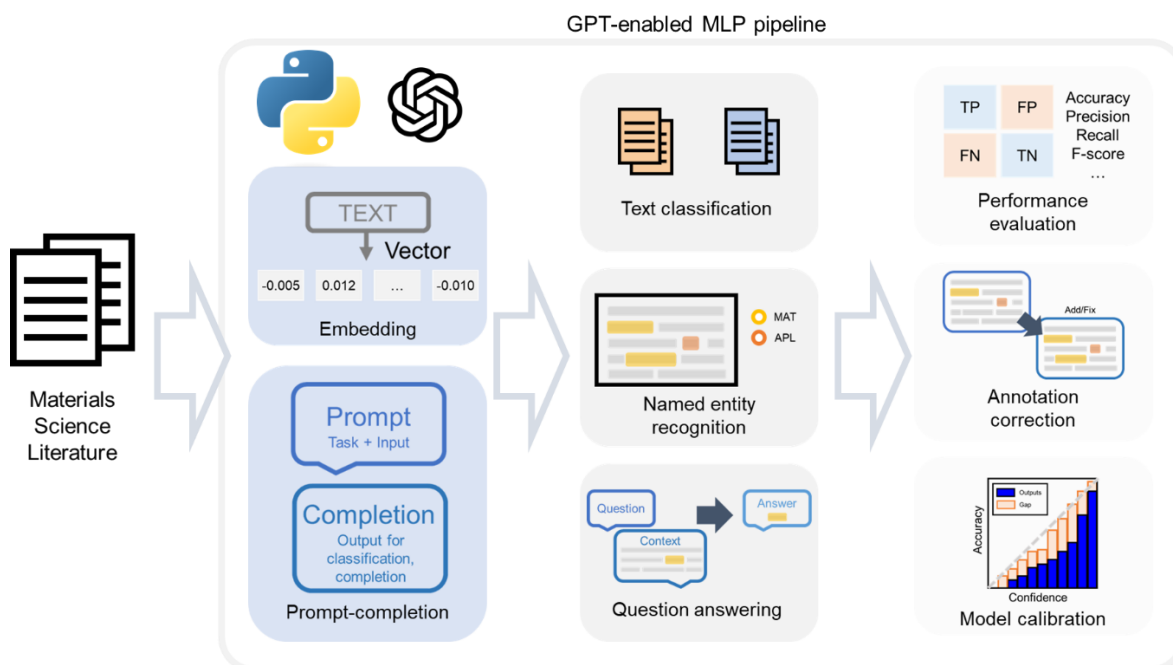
GPT-enabled MLP pipeline

Materials Science Literature

TEXT
Vector
-0.005
0.012
...
-0.010
Embedding

Prompt
Task + Input
Completion
Output for classification, completion
Prompt-completion

Text classification

MAT
APL
Named entity recognition

Question
Context
Answer
Question answering

| TP | FP |
|---|---|
| FN | TN |

Accuracy
Precision
Recall
F-score
...
Performance evaluation

Add/Fix
Annotation correction

Outputs
Gap
Accuracy
Confidence
Model calibration